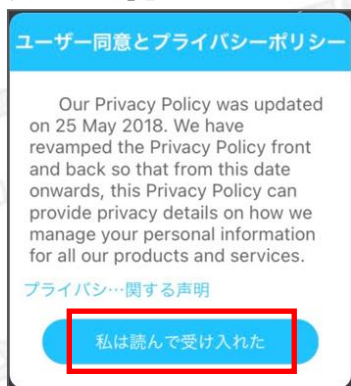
ユーザー同意とプライバシーポリシー

Our Privacy Policy was updated on 25 May 2018. We have revamped the Privacy Policy front and back so that from this date onwards, this Privacy Policy can provide privacy details on how we manage your personal information for all our products and services.

プライバシ…関する声明

私は読んで受け入れた